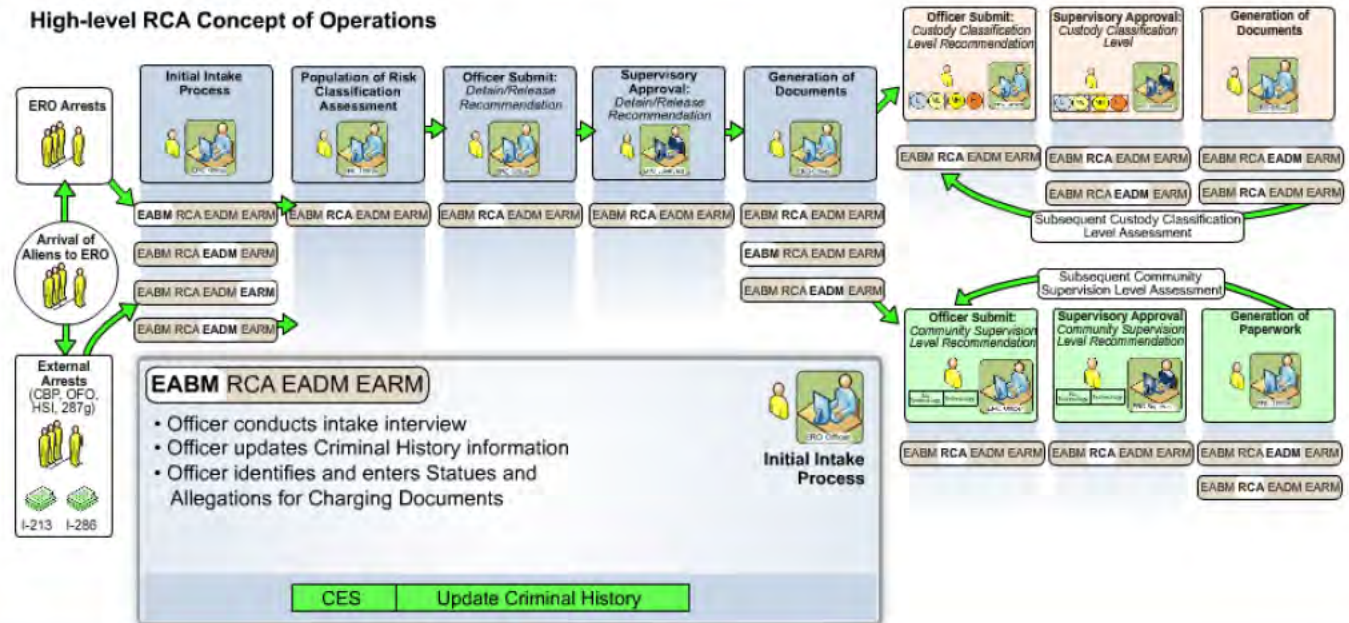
High-level RCA Concept of Operations

ERO Arrests

Arrival of Aliens to ERO

External Arrests (CBP, OFO, HSI, 287g)

I-213 I-286

Initial Intake Process

EABM RCA EADM EARM

EABM RCA EADM EARM

EABM RCA EADM EARM

EABM RCA EADM EARM

Population of Risk Classification Assessment

EABM RCA EADM EARM

Officer Submit: Detain/Release Recommendation

EABM RCA EADM EARM

Supervisory Approval: Detain/Release Recommendation

EABM RCA EADM EARM

Generation of Documents

EABM RCA EADM EARM

EABM RCA EADM EARM

EABM RCA EADM EARM

Officer Submit: Custody Classification Level Recommendation

EABM RCA EADM EARM

Supervisory Approval: Custody Classification Level

EABM RCA EADM EARM

EABM RCA EADM EARM

Generation of Documents

EABM RCA EADM EARM

EABM RCA EADM EARM

Subsequent Custody Classification Level Assessment

Subsequent Community Supervision Level Assessment

Officer Submit: Community Supervision Level Recommendation

EABM RCA EADM EARM

Supervisory Approval Community Supervision Level Recommendation

EABM RCA EADM EARM

Generation of Paperwork

EABM RCA EADM EARM

EABM RCA EADM EARM

EABM RCA EADM EARM

• Officer conducts intake interview
• Officer updates Criminal History information
• Officer identifies and enters Statues and Allegations for Charging Documents

ERO Officer

Initial Intake Process

| CES | Update Criminal History |
|---|---|